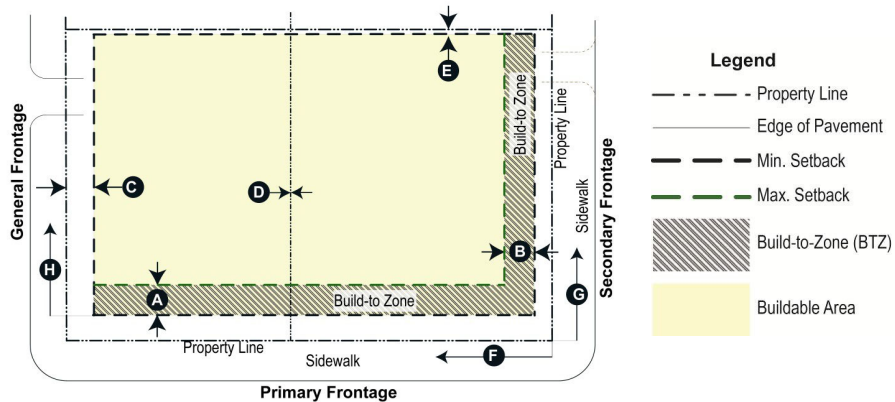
E

Build-to Zone

Property Line

General Frontage

C

D

Sidewalk

Secondary Frontage

B

H

A

Build-to Zone

G

Property Line

Sidewalk

F

Primary Frontage

Legend

Property Line

Edge of Pavement

Min. Setback

Max. Setback

Build-to-Zone (BTZ)

Buildable Area